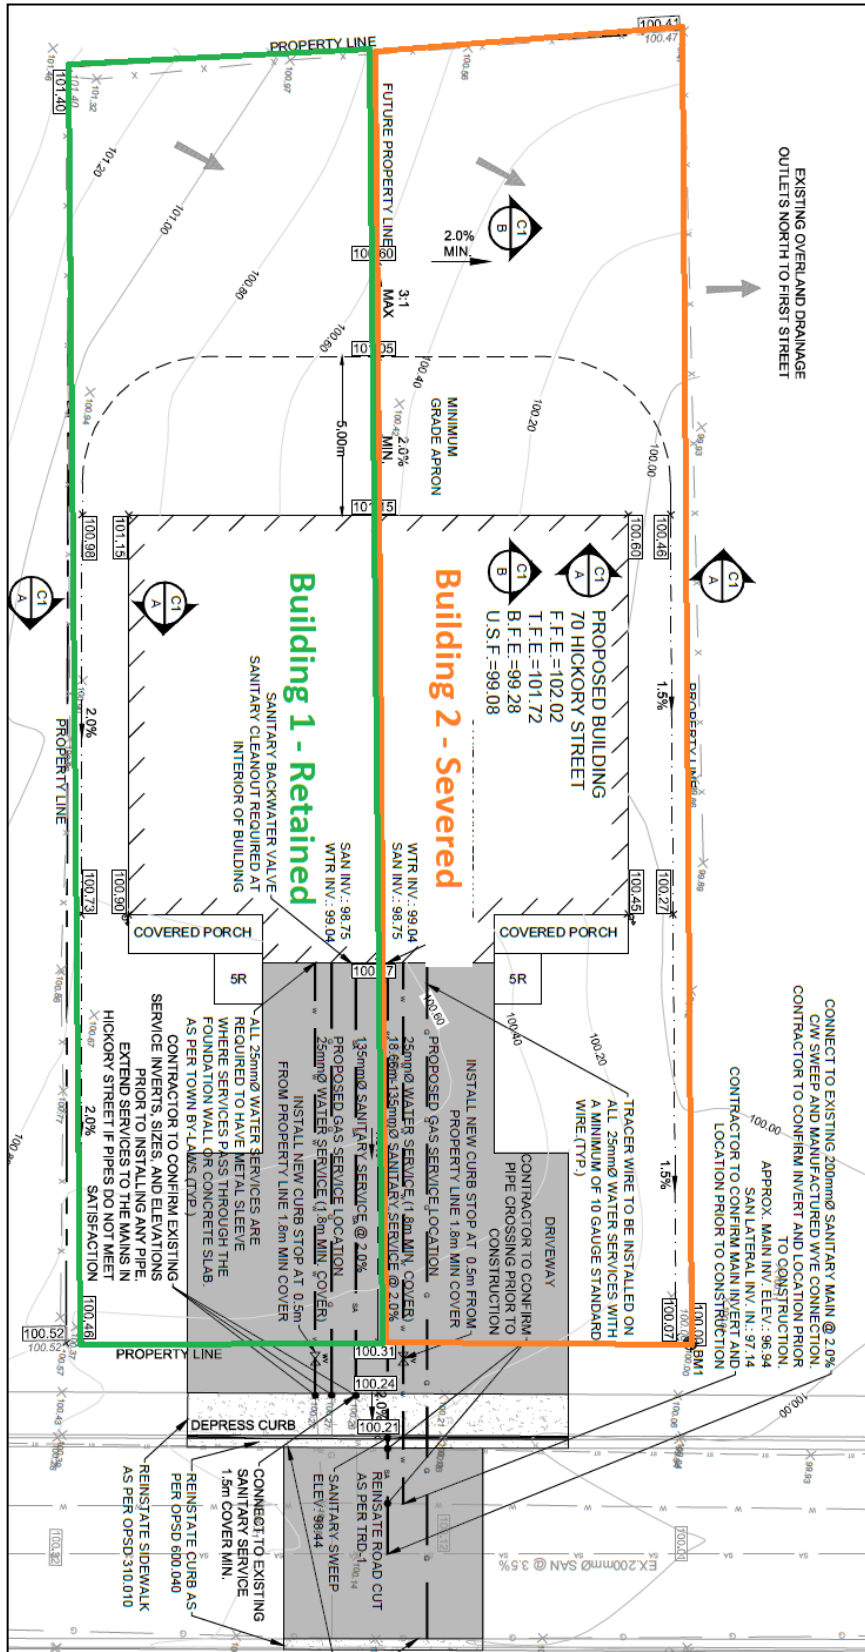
PROPERTY LINE

100.41
100.47

101.40

FUTURE PROPERTY LINE

EXISTING OVERLAND DRAINAGE OUTLETS NORTH TO FIRST STREET

101.20

101.00

2.0% MIN.

C1
B

100.60

3:1 MAX

100.80

100.60

101.05

100.40

100.20

MINIMUM GRADE APRON

5.00m

2.0% MIN.

100.00

101.15

100.98

101.15

100.60

100.46

C1
A

C1
B

C1
A

C1
A

C1
A

PROPOSED BUILDING
70 HICKORY STREET
F.F.E.=102.02
T.F.E.=101.72
B.F.E.=99.28
U.S.F.=99.08

Building 2 - Severed

Building 1 - Retained

SANITARY BACKWATER VALVE SANITARY CLEANOUT REQUIRED AT INTERIOR OF BUILDING

1.5%

PROPERTY LINE

2.0%

PROPERTY LINE

SAN INV.: 98.75
WTR INV.: 99.04

WTR INV.: 99.04
SAN INV.: 98.75

100.73

100.90

100.45

100.27

COVERED PORCH

COVERED PORCH

5R

5R

100.17

100.60

100.40

100.20

100.00

CONNECT TO EXISTING 200mmØ SANITARY MAIN @ 2.0% C/W SWEEP AND MANUFACTURED WYE CONNECTION. CONTRACTOR TO CONFIRM INVERT AND LOCATION PRIOR TO CONSTRUCTION.

APPROX. MAIN INV. ELEV.: 96.94
SAN LATERAL INV. IN.: 97.14
CONTRACTOR TO CONFIRM MAIN INVERT AND LOCATION PRIOR TO CONSTRUCTION

TRACER WIRE TO BE INSTALLED ON ALL 25mmØ WATER SERVICES WITH A MINIMUM OF 10 GAUGE STANDARD WIRE.(TYP.)

INSTALL NEW CURB STOP AT 0.5m FROM PROPERTY LINE 1.8m MIN COVER

PROPOSED GAS SERVICE LOCATION
25mmØ WATER SERVICE (1.8m MIN. COVER)
135mmØ SANITARY SERVICE @ 2.0%

DRIVEWAY
CONTRACTOR TO CONFIRM PIPE CROSSING PRIOR TO CONSTRUCTION

135mmØ SANITARY SERVICE @ 2.0%
PROPOSED GAS SERVICE LOCATION
25mmØ WATER SERVICE (1.8m MIN. COVER)
INSTALL NEW CURB STOP AT 0.5m FROM PROPERTY LINE 1.8m MIN COVER

ALL 25mmØ WATER SERVICES ARE REQUIRED TO HAVE METAL SLEEVE WHERE SERVICES PASS THROUGH THE FOUNDATION WALL OR CONCRETE SLAB. AS PER TOWN BY-LAWS.(TYP.)

CONTRACTOR TO CONFIRM EXISTING SERVICE INVERTS, SIZES, AND ELEVATIONS PRIOR TO INSTALLING ANY PIPE. EXTEND SERVICES TO THE MAINS IN HICKORY STREET IF PIPES DO NOT MEET SATISFACTION

2.0%

1.5%

100.46

100.07

100.52

PROPERTY LINE

100.31

100.24

2.0%

100.21

BM1

DEPRESS CURB

CONNECT TO EXISTING SANITARY SERVICE 1.5m COVER MIN.

REINSTATE CURB AS PER OPSD 600.040

REINSTATE SIDEWALK AS PER OPSD310.010

SANITARY SWEEP ELEV.: 98.44

REINSTATE ROAD CUT AS PER TRD-1

EX.200mmØ SAN @ 3.5%

100.00

99.93